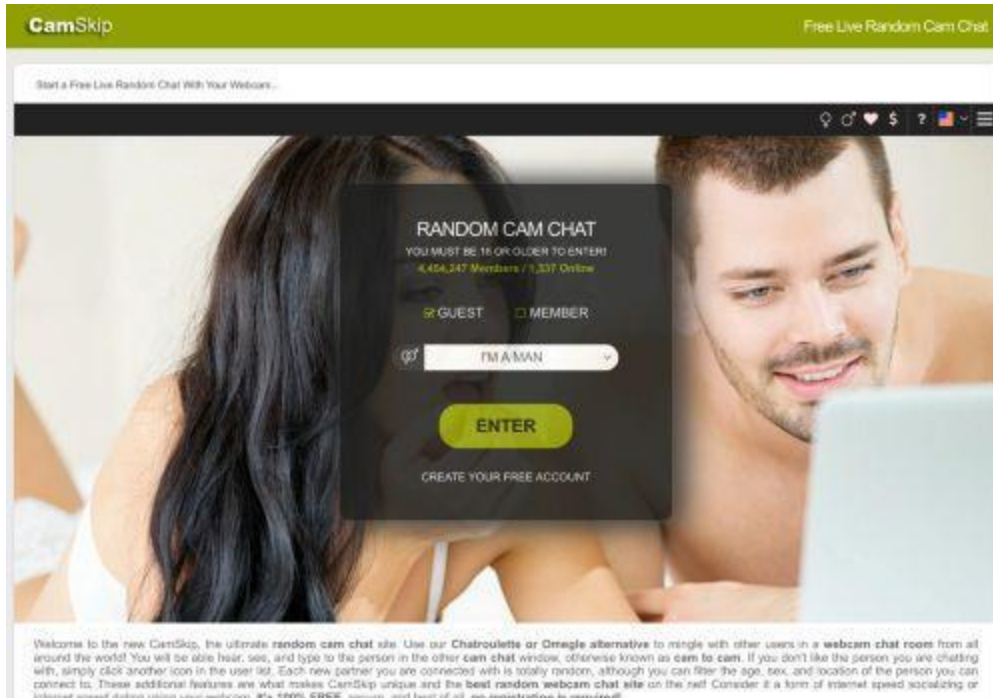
CamSkip

Free Live Random Cam Chat

Start a Free Live Random Chat With Your Webcam...

$ ?

RANDOM CAM CHAT

YOU MUST BE 18 OR OLDER TO ENTER!

4,454,247 Members / 1,337 Online

GUEST MEMBER

I'M A MAN

ENTER

CREATE YOUR FREE ACCOUNT

Welcome to the new CamSkip, the ultimate random cam chat site. Use our Chatroulette or Omegle alternative to mingle with other users in a webcam chat room from all around the world! You will be able hear, see, and type to the person in the other cam chat window, otherwise known as cam to cam. If you don't like the person you are chatting with, simply click another icon in the user list. Each new partner you are connected with is totally random, although you can filter the age, sex, and location of the person you can connect to. These additional features are what makes CamSkip unique and the best random webcam chat site on the net! Consider it a form of internet speed socializing or internet speed dating using your webcam. It's 100% FREE, secure, and best of all, no registration is required!